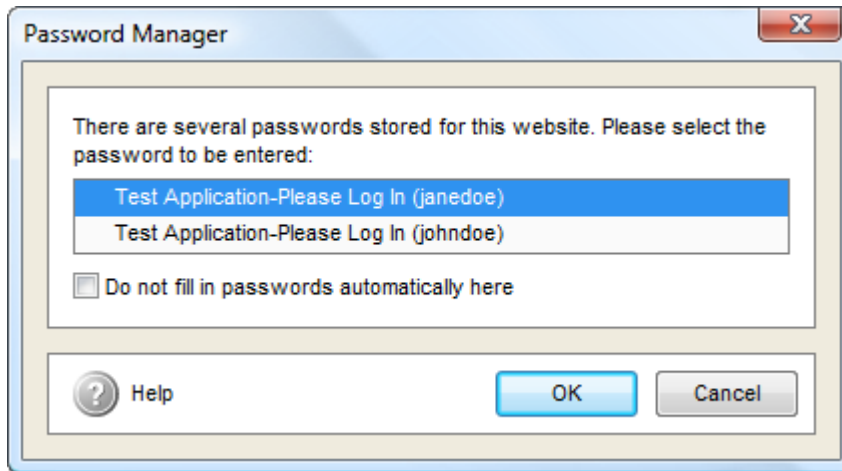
Password Manager

There are several passwords stored for this website. Please select the password to be entered:

Test Application-Please Log In (janedoe)
Test Application-Please Log In (johndoe)

Do not fill in passwords automatically here

Help

OK

Cancel